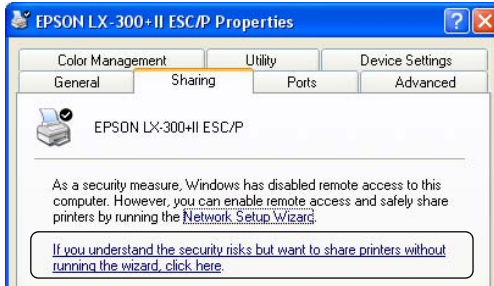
EPSON LX-300+II ESC/P Properties

?

X

Color Management

Utility

Device Settings

General

Sharing

Ports

Advanced

EPSON LX-300+II ESC/P

As a security measure, Windows has disabled remote access to this computer. However, you can enable remote access and safely share printers by running the Network Setup Wizard.

If you understand the security risks but want to share printers without running the wizard, click here.